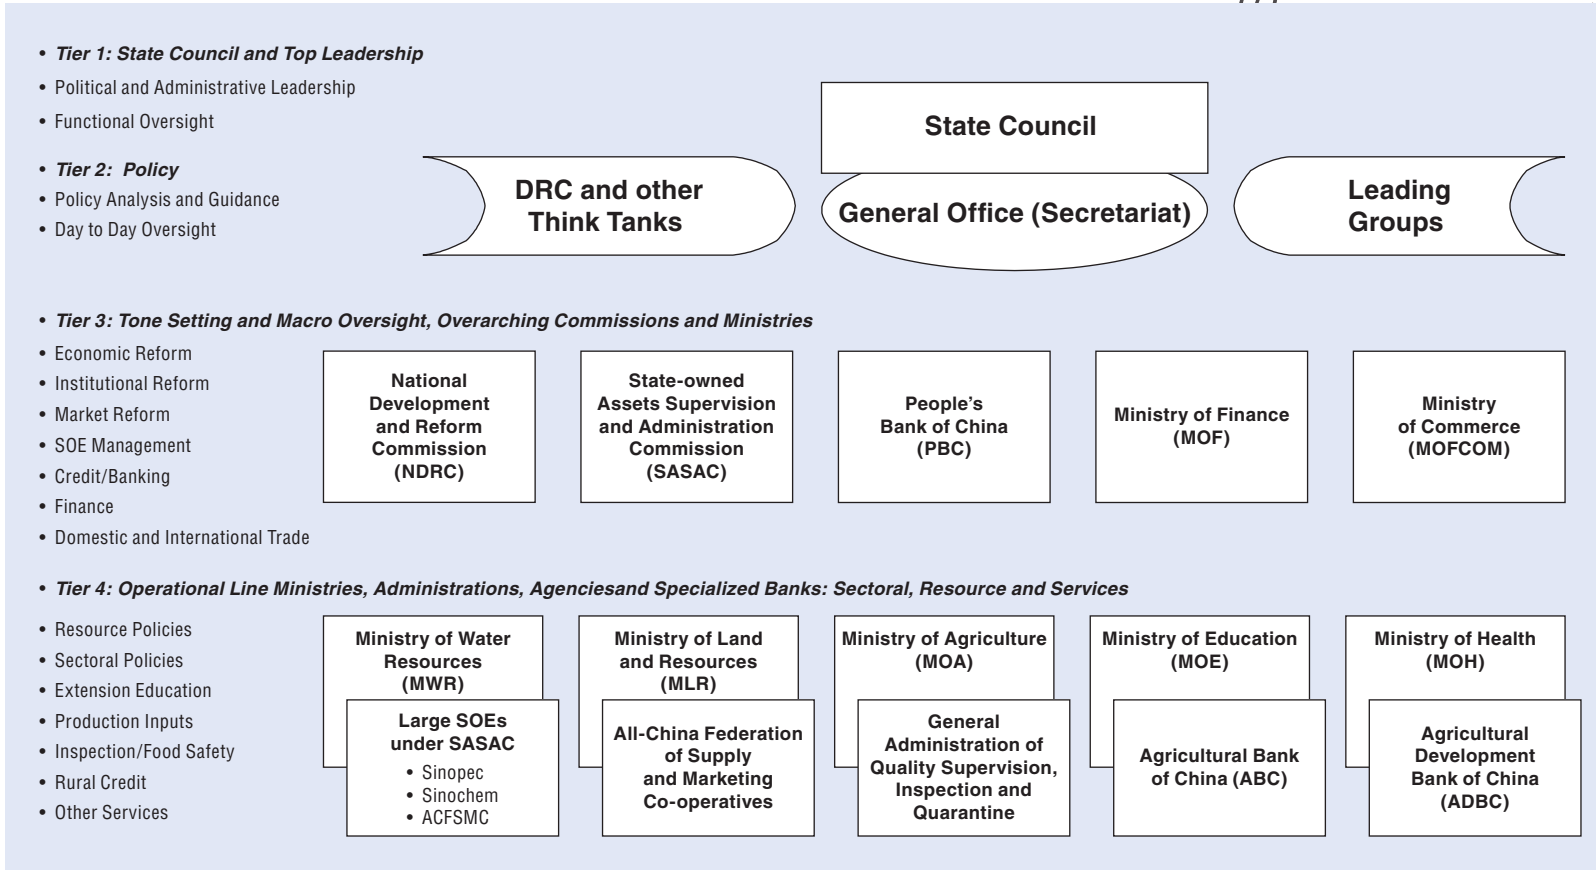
• Tier 1: State Council and Top Leadership
• Political and Administrative Leadership
• Functional Oversight

• Tier 2: Policy
• Policy Analysis and Guidance
• Day to Day Oversight

State Council

DRC and other Think Tanks

General Office (Secretariat)

Leading Groups

• Tier 3: Tone Setting and Macro Oversight, Overarching Commissions and Ministries
• Economic Reform
• Institutional Reform
• Market Reform
• SOE Management
• Credit/Banking
• Finance
• Domestic and International Trade

National Development and Reform Commission (NDRC)

State-owned Assets Supervision and Administration Commission (SASAC)

People's Bank of China (PBC)

Ministry of Finance (MOF)

Ministry of Commerce (MOFCOM)

• Tier 4: Operational Line Ministries, Administrations, Agenciesand Specialized Banks: Sectoral, Resource and Services
• Resource Policies
• Sectoral Policies
• Extension Education
• Production Inputs
• Inspection/Food Safety
• Rural Credit
• Other Services

Ministry of Water Resources (MWR)

Large SOEs under SASAC
• Sinopec
• Sinochem
• ACFSMC

Ministry of Land and Resources (MLR)

All-China Federation of Supply and Marketing Co-operatives

Ministry of Agriculture (MOA)

General Administration of Quality Supervision, Inspection and Quarantine

Ministry of Education (MOE)

Agricultural Bank of China (ABC)

Ministry of Health (MOH)

Agricultural Development Bank of China (ADBC)